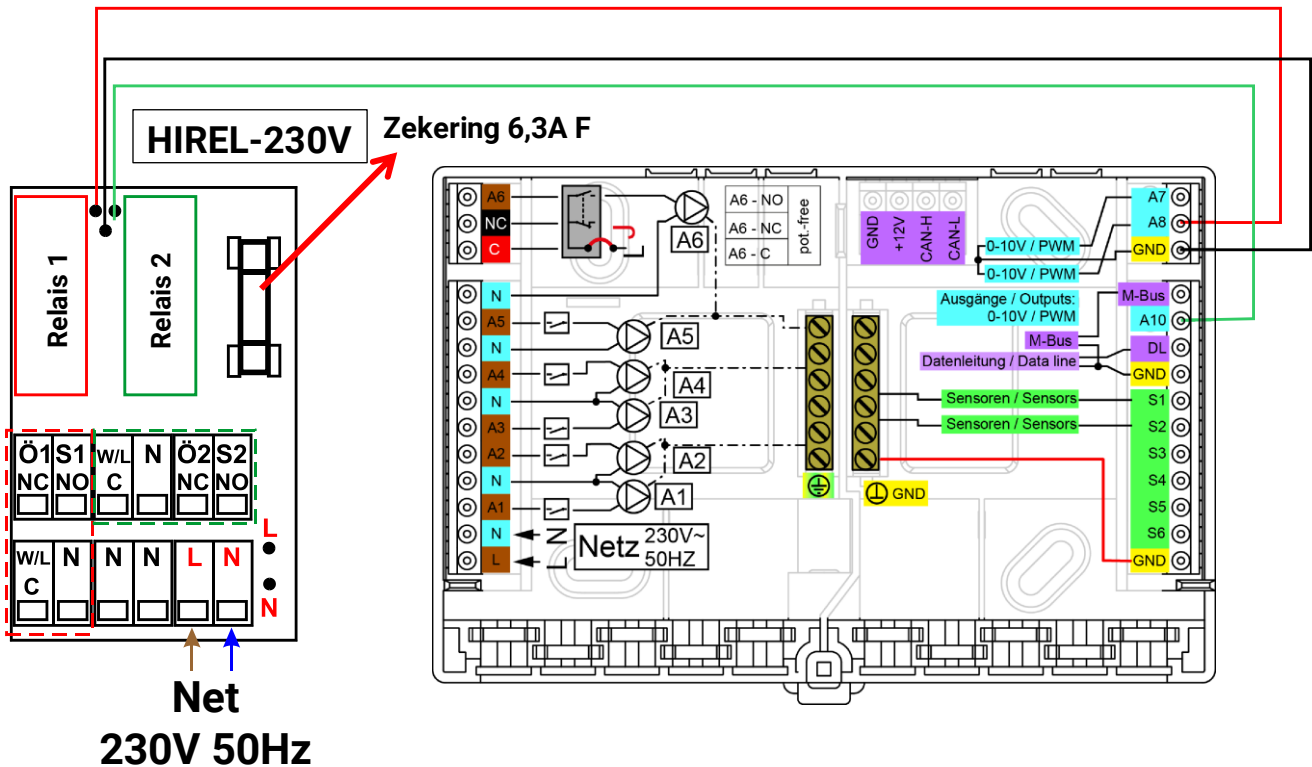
HIREL-230V

Zekering 6,3A F

Relais 1

Relais 2

| Ö1 | S1 | W/L | N | Ö2 | S2 |
|---|---|---|---|---|---|
| NC | NO | C | | NC | NO |

| W/L C | N | N | N | L | N |
|---|---|---|---|---|---|

L
N

Net
230V 50Hz

A6
NC
C
A6
A6 - NO
A6 - NC
A6 - C
pot.-free

GND
+12V
CAN-H
CAN-L

0-10V / PWM
0-10V / PWM

A7
A8
GND

N
A5
N
A4
N
A3
A2
N
A1
N
L

A5
A4
A3
A2
A1

Ausgänge / Outputs:
0-10V / PWM

M-Bus
A10
M-Bus
DL
Datenleitung / Data line
GND

Sensoren / Sensors
Sensoren / Sensors

S1
S2
S3
S4
S5
S6
GND

GND

N
L
Netz 230V~ 50HZ